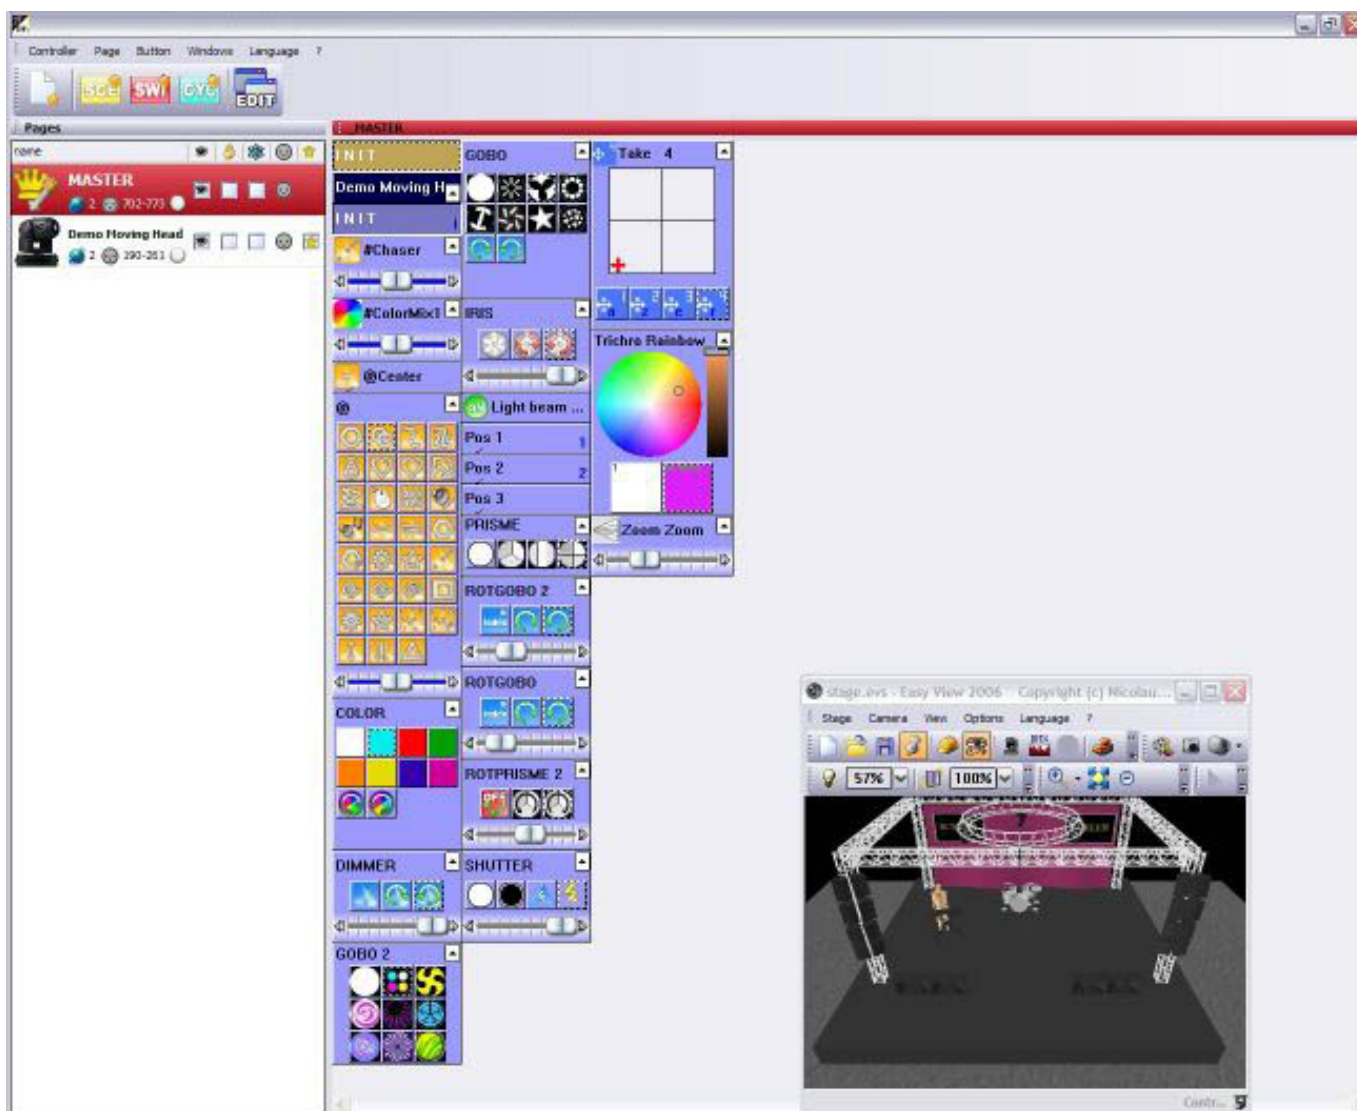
Controller Page Button Windows Language ?

SCE SWI CYC EDIT

Pages

none

MASTER

2 702-773

Demo Moving Head

2 190-261

MASTER

INIT

Demo Moving H

INIT

#Chaser

#ColorMix1

@Center

@

COLOR

DIMMER

GOBO 2

GOBO

IRIS

Light beam ...

Pos 1 1

Pos 2 2

Pos 3

PRISME

ROTGOBO 2

ROTGOBO

ROTPRISME 2

SHUTTER

Take 4

Trichro Rainbow

Zoom Zoom

stage.evs - Easy View 2006 - Copyright (c) Nicolau...

Stage Camera View Options Language ?

57% 100%

Contr...